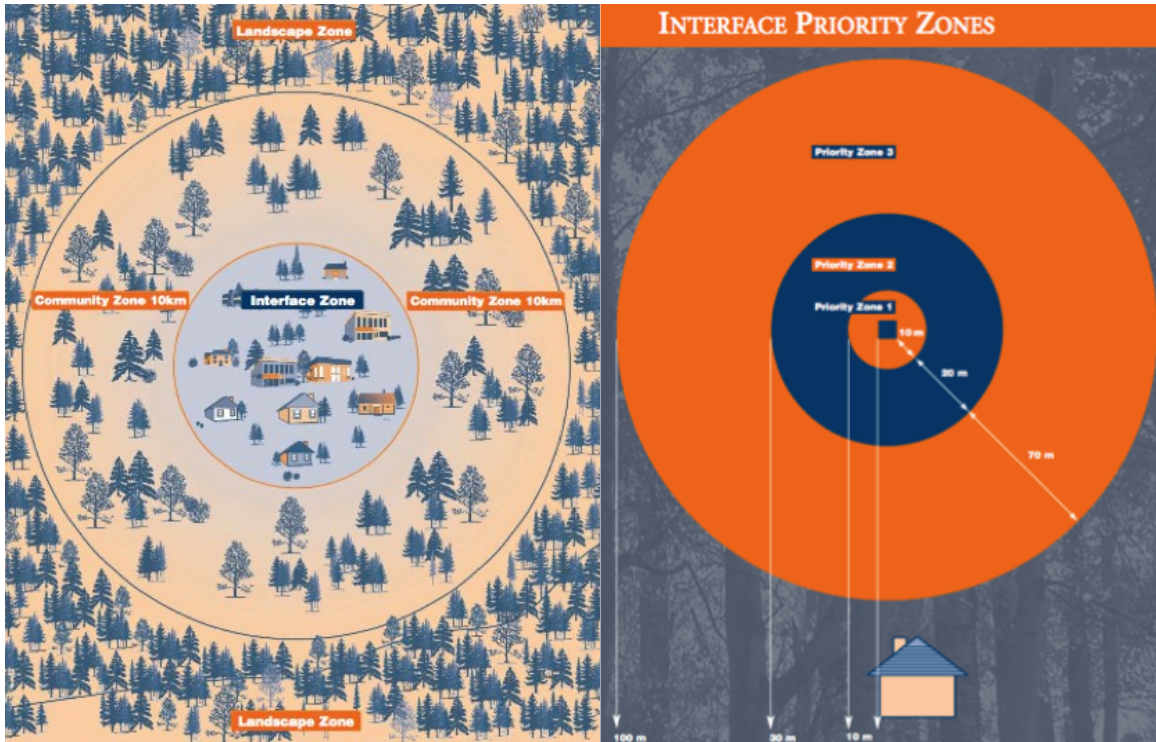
Landscape Zone

Community Zone 10km

Interface Zone

Community Zone 10km

Landscape Zone

Interface Priority Zones

Priority Zone 3

Priority Zone 2

Priority Zone 1

10 m

20 m

70 m

100 m

30 m

10 m